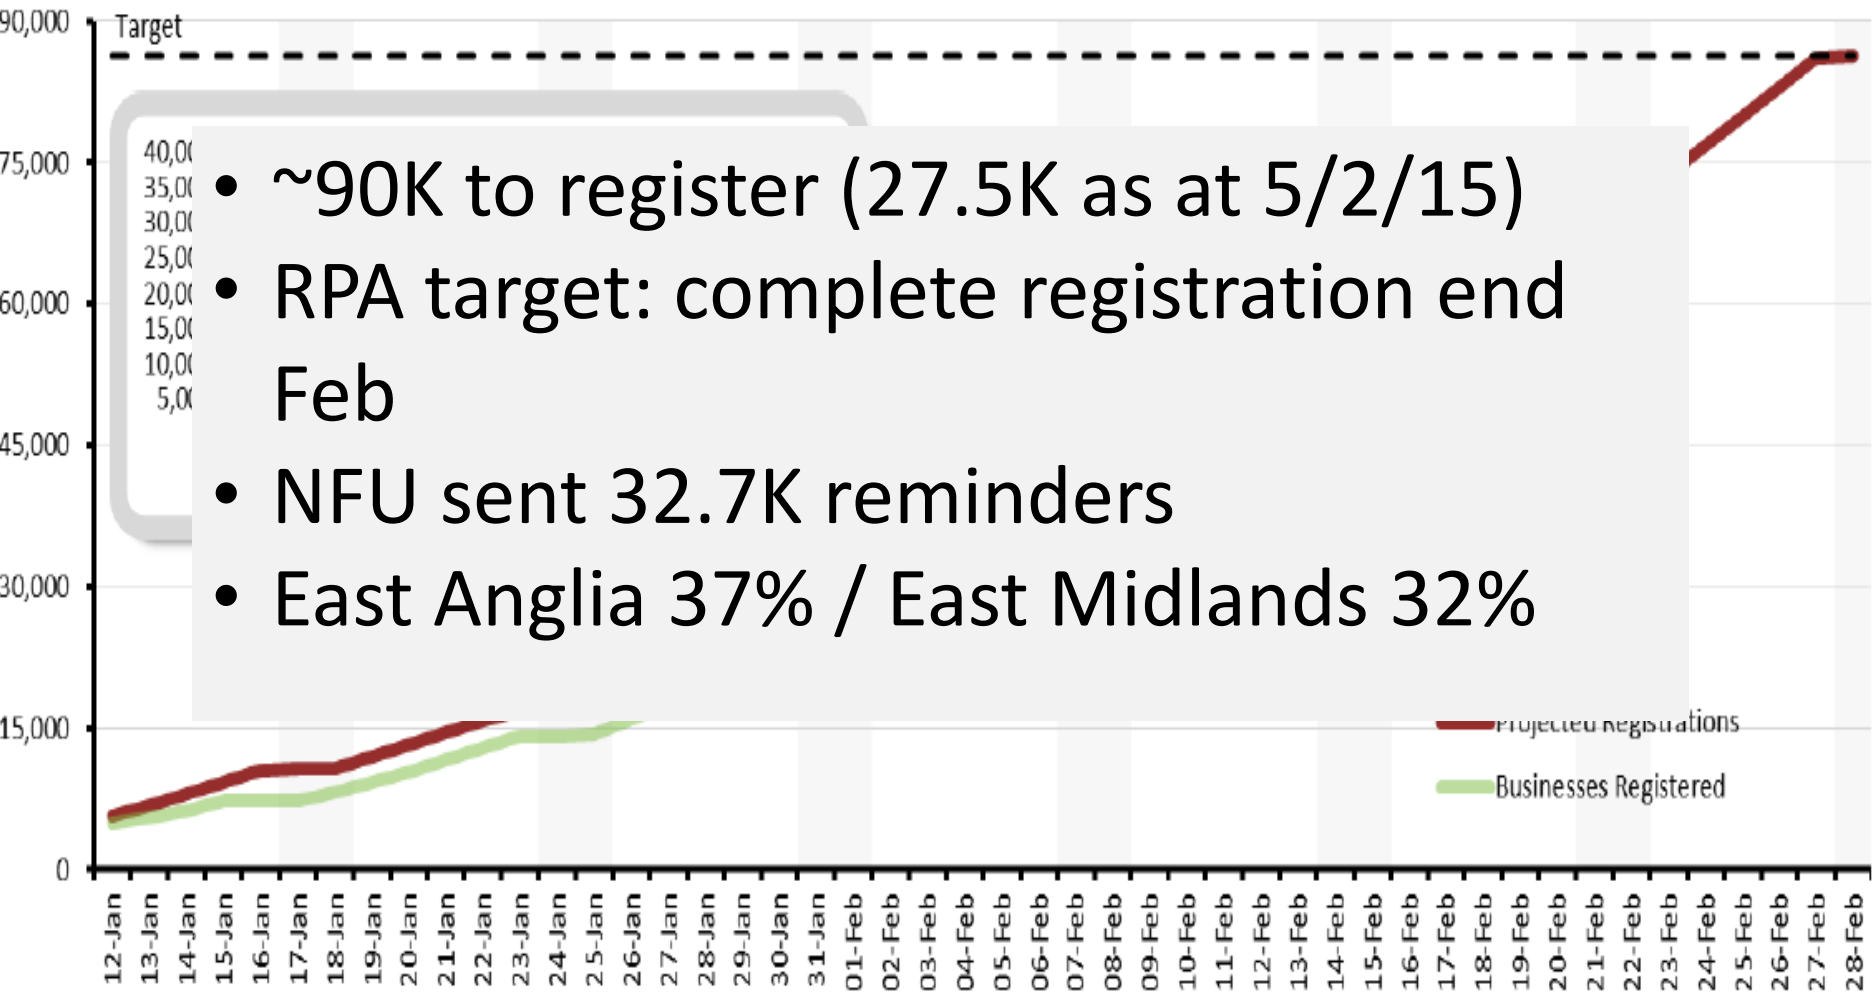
90,000
75,000
60,000
45,000
30,000
15,000
0

Target

40,0
35,0
30,0
25,0
20,0
15,0
10,0
5,0

• ~90K to register (27.5K as at 5/2/15)
• RPA target: complete registration end Feb
• NFU sent 32.7K reminders
• East Anglia 37% / East Midlands 32%

Projected Registrations
Businesses Registered

12-Jan 13-Jan 14-Jan 15-Jan 16-Jan 17-Jan 18-Jan 19-Jan 20-Jan 21-Jan 22-Jan 23-Jan 24-Jan 25-Jan 26-Jan 27-Jan 28-Jan 29-Jan 30-Jan 31-Jan 01-Feb 02-Feb 03-Feb 04-Feb 05-Feb 06-Feb 07-Feb 08-Feb 09-Feb 10-Feb 11-Feb 12-Feb 13-Feb 14-Feb 15-Feb 16-Feb 17-Feb 18-Feb 19-Feb 20-Feb 21-Feb 22-Feb 23-Feb 24-Feb 25-Feb 26-Feb 27-Feb 28-Feb